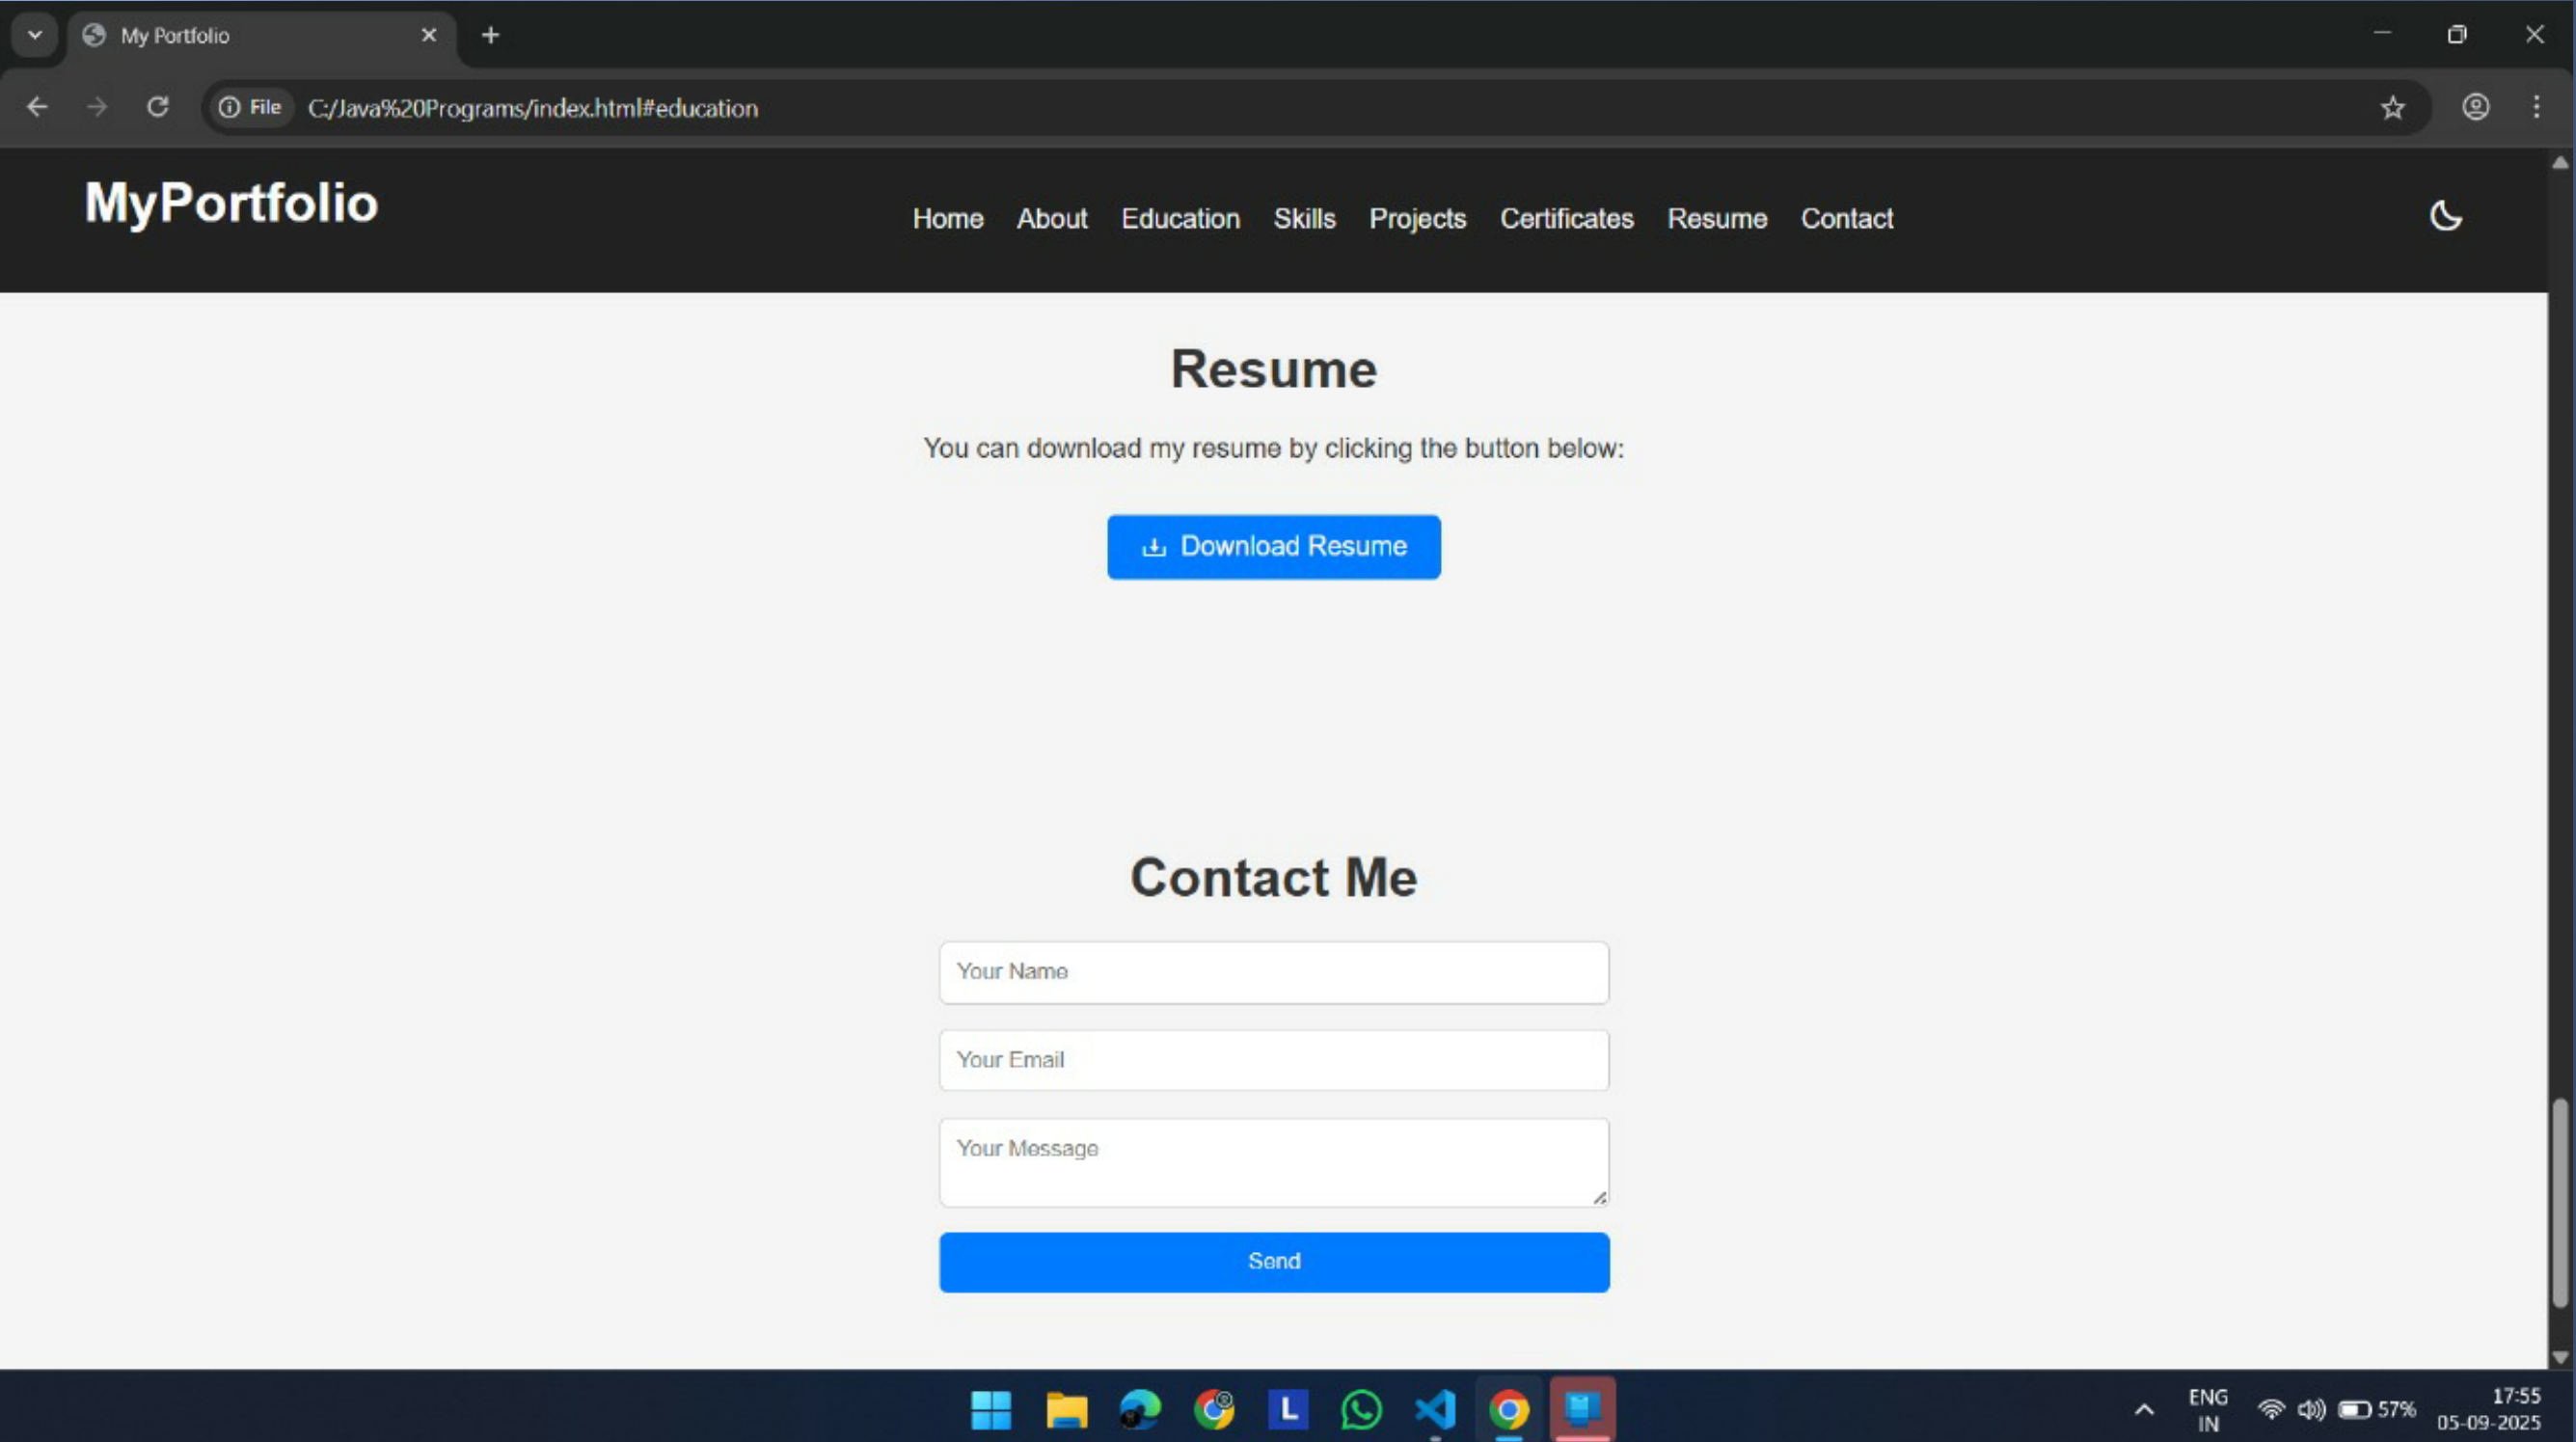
My Portfolio

File C:/Java%20Programs/index.html#education

MyPortfolio

Home About Education Skills Projects Certificates Resume Contact

Resume

You can download my resume by clicking the button below:

Download Resume

Contact Me

Your Name

Your Email

Your Message

Send

L

ENG IN 57% 17:55 05-09-2025